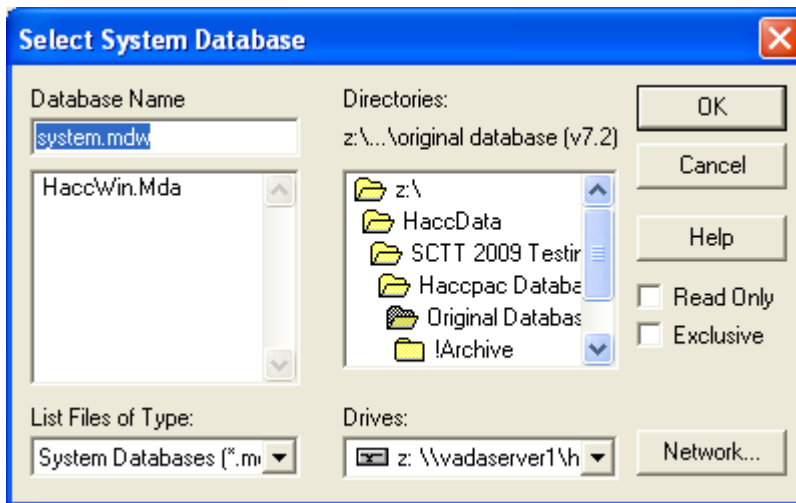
Select System Database

Database Name
system.mdw

HaccWin.Mda

Directories:
z:\...\original database (v7.2)

z:\
HaccData
SCTT 2009 Testir
Haccpac Databa
Original Databas
!Archive

OK
Cancel
Help
Read Only
Exclusive

List Files of Type:
System Databases (*.m

Drives:
z: \\vadaserver1\h

Network...